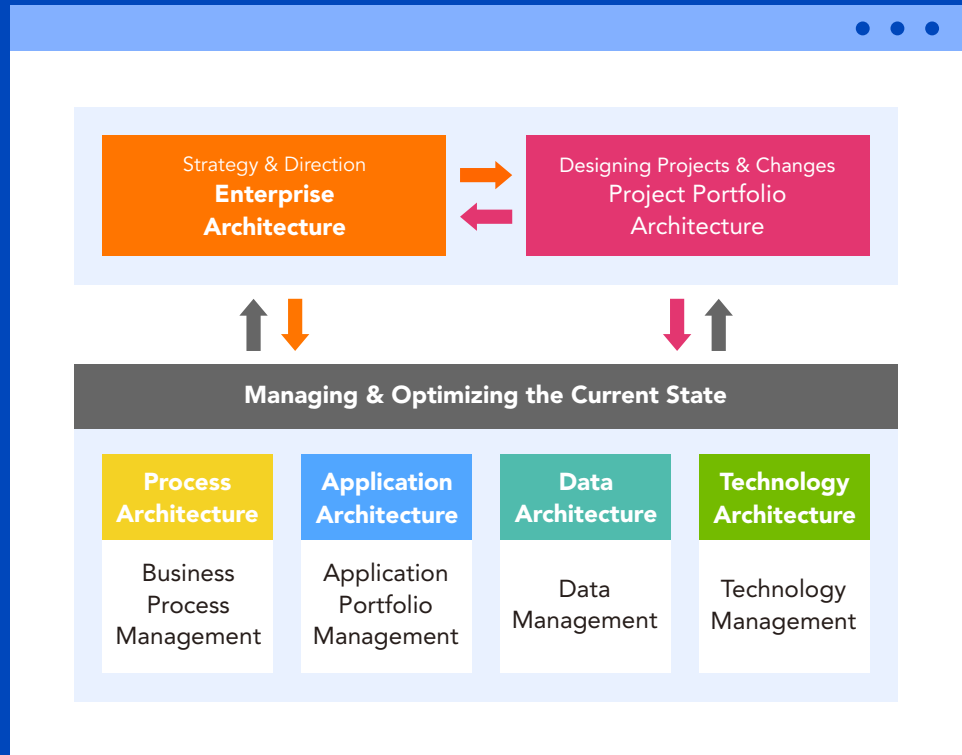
Strategy & Direction
Enterprise Architecture

Designing Projects & Changes
Project Portfolio Architecture

Managing & Optimizing the Current State

Process Architecture

Business Process Management

Application Architecture

Application Portfolio Management

Data Architecture

Data Management

Technology Architecture

Technology Management